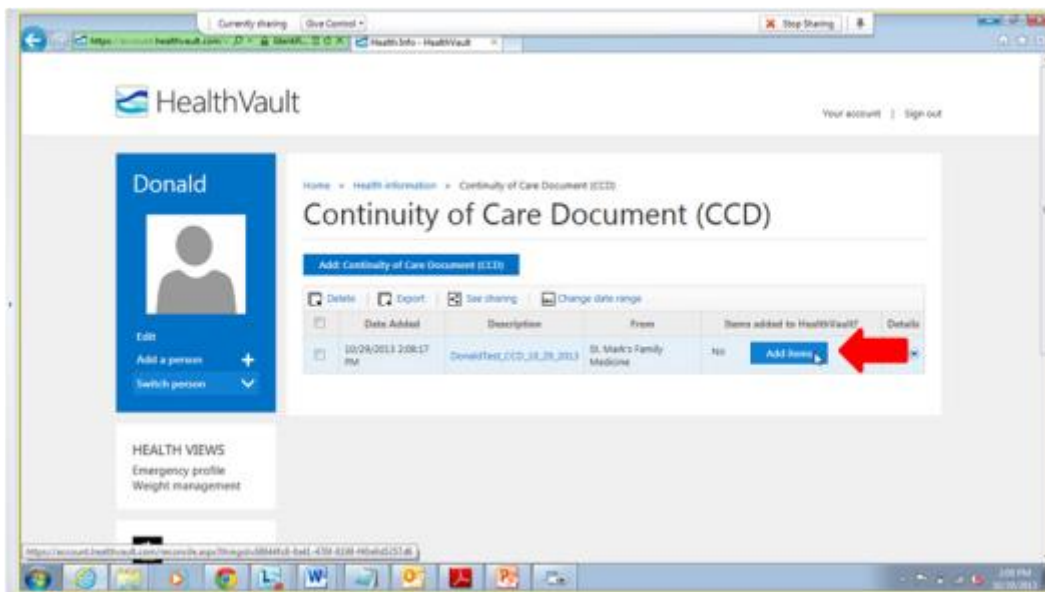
Currently sharing | Give Control | Stop Sharing

https://account.healthvault.com | Health Info - HealthVault

HealthVault

Your account | Sign out

Donald

Edit

Add a person

Switch person

Home » Health information » Continuity of Care Document (CCD)

Continuity of Care Document (CCD)

Add: Continuity of Care Document (CCD)

Delete | Export | See sharing | Change date range

| | Date Added | Description | From | Items added to HealthVault? | Details |
|---|---|---|---|---|---|
| | 10/29/2013 2:08:17 PM | DonaldTest_CCD_10_29_2013 | St. Mark's Family Medicine | No Add items | |

HEALTH VIEWS

Emergency profile

Weight management

https://account.healthvault.com/record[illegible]

2:08 PM
10/29/2013